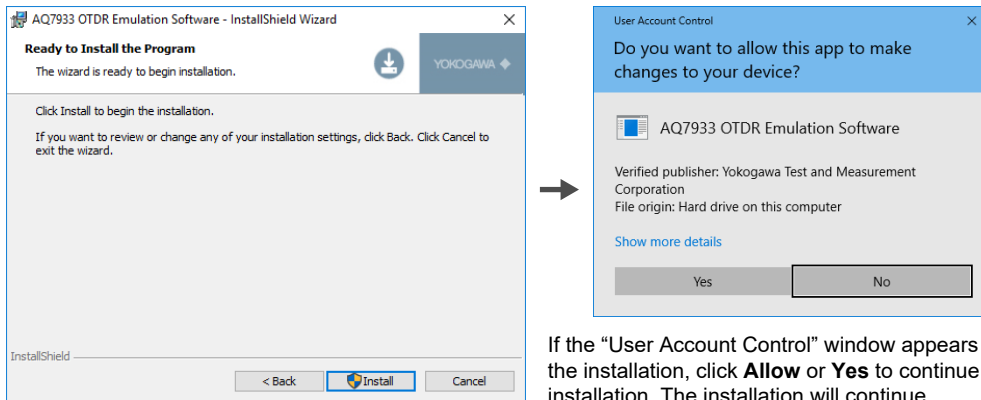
AQ7933 OTDR Emulation Software - InstallShield Wizard

Ready to Install the Program

The wizard is ready to begin installation.

YOKOGAWA

Click Install to begin the installation.

If you want to review or change any of your installation settings, click Back. Click Cancel to exit the wizard.

InstallShield

< Back | Install | Cancel

User Account Control

Do you want to allow this app to make changes to your device?

AQ7933 OTDR Emulation Software

Verified publisher: Yokogawa Test and Measurement Corporation
File origin: Hard drive on this computer

Show more details

Yes | No

If the “User Account Control” window appears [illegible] the installation, click **Allow** or **Yes** to continue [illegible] installation. The installation will continue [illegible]